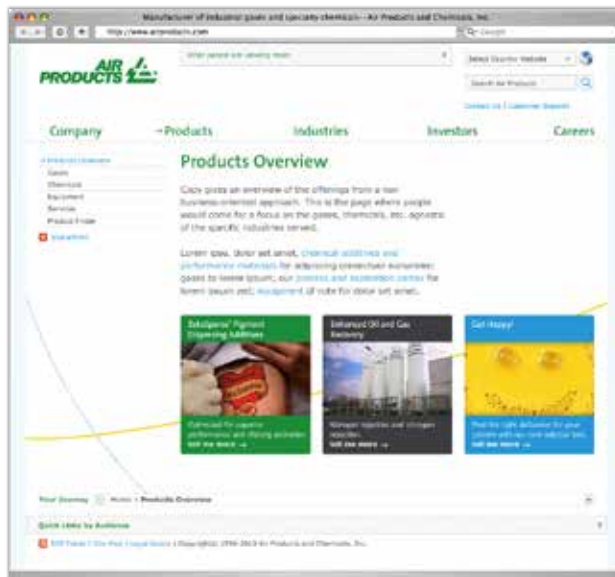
Manufacturer of industrial gases and specialty chemicals – Air Products and Chemicals, Inc.

http://www.airproducts.com

Q- Google

AIR PRODUCTS

Enter search text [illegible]

Select Country Website

Search Air Products

Contact Us | Customer Support

Company

→Products

Industries

Investors

Careers

Products Overview

Gases

Chemicals

Equipment

Services

Product Finder

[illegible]

Products Overview

Copy gives an overview of the offerings from a non business-oriented approach. This is the page where people would come for a focus on the gases, chemicals, etc. agnostic of the specific industries served.

Lorem ipsu, dolor set amet, chemical additives and performance materials for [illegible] gases to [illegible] processes and separation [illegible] for lorem ipsum set, equipment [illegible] for dolor set amet.

Surfynol® Pigment Dispersing Additives

Enhanced Oil and Gas Recovery

Get Happy!

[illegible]

See more →

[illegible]

See more →

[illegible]

See more →

Your Journey: Home > Products Overview

Quick Links by Audience

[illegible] | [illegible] | Copyright 1996-2010 Air Products and Chemicals, Inc.